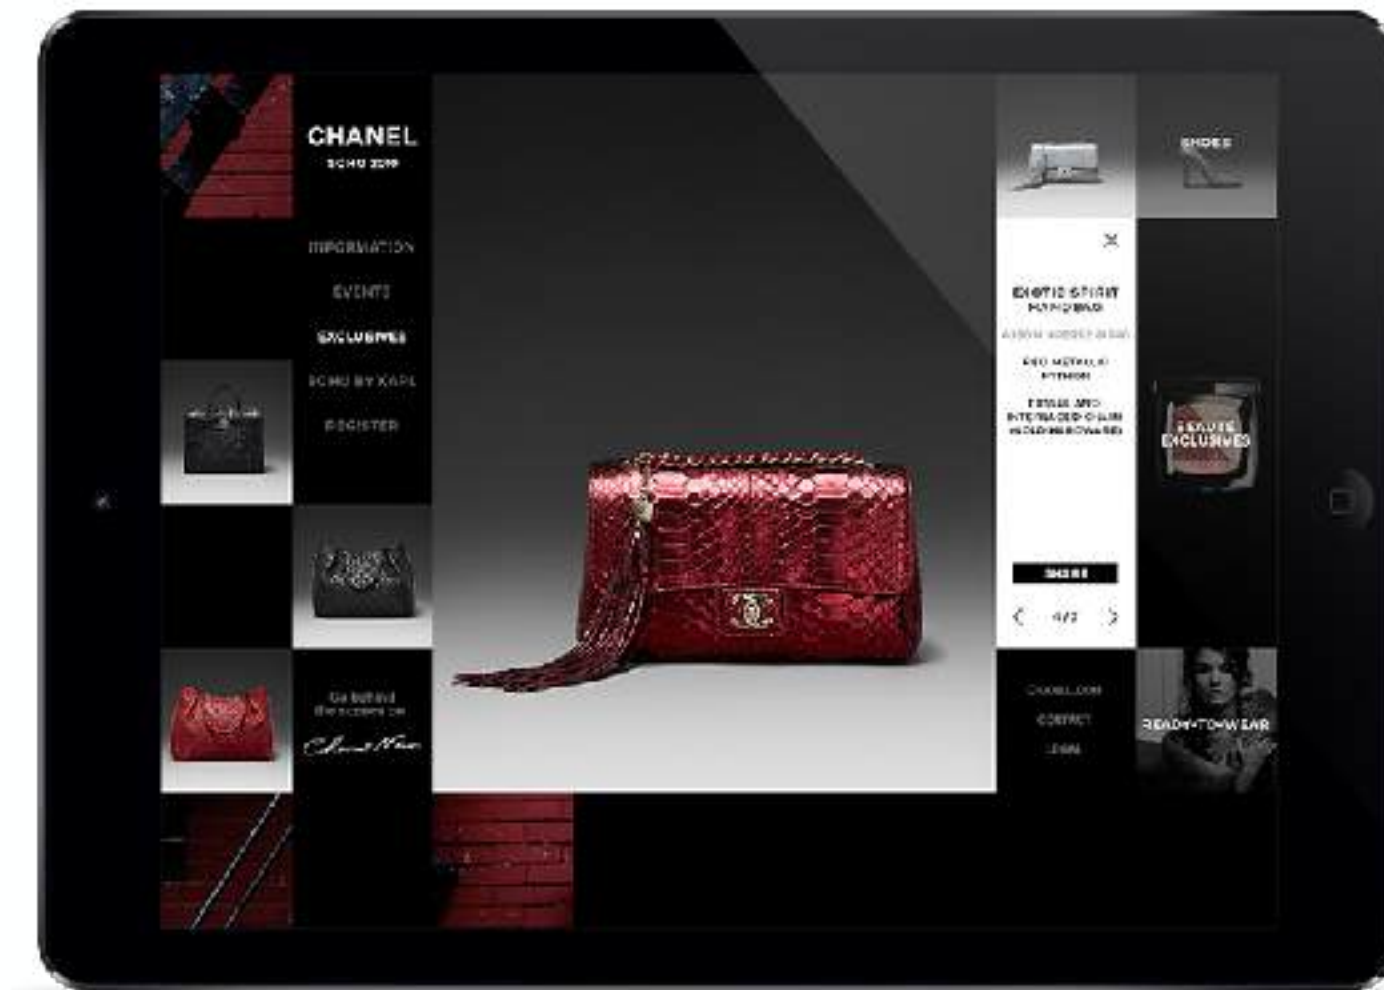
CHANEL
SOHO 2015

INFORMATION

EVENTS

EXCLUSIVES

SOHO BY KARL

REGISTER

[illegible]

SHOES

×

EXOTIC SPIRIT
HANDBAG

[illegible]

RED METALLIC
PYTHON

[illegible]

BEAUTE
EXCLUSIVES

SHARE

‹ 4/7 ›

CHANEL.COM

CONTACT

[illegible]

READY-TO-WEAR